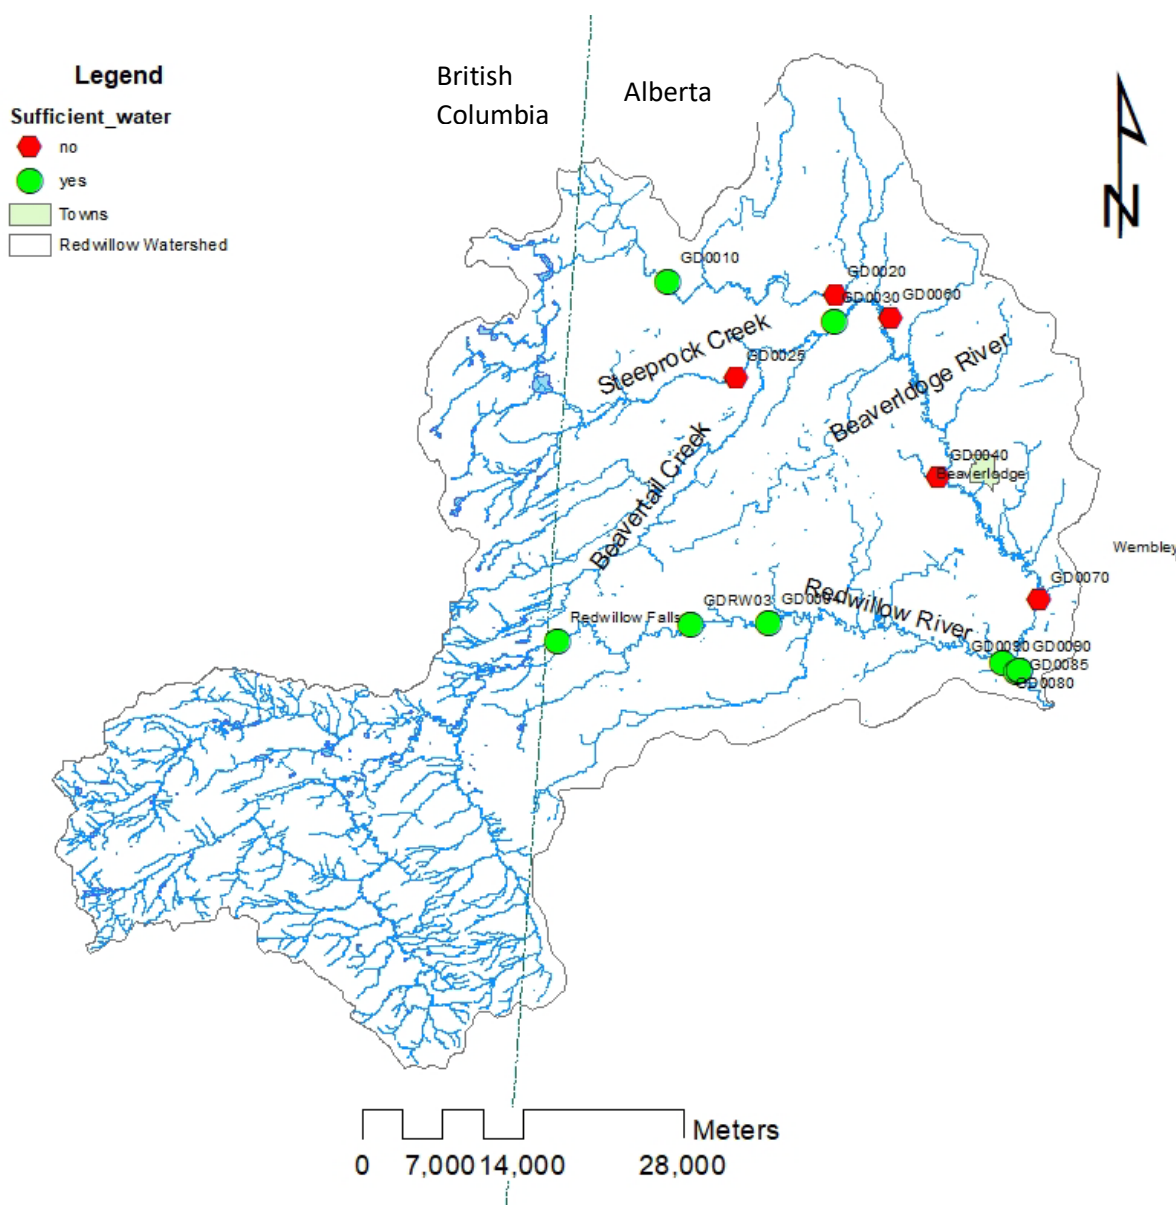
Legend

Sufficient_water

no

yes

Towns

Redwillow Watershed

British Columbia

Alberta

N

GD0010

GD0020

GD0030

GD0060

Steeprock Creek

GD0025

Beaverlodge River

Beavertail Creek

GD0040

Beaverlodge

Wembley

GD0070

Redwillow River

GDRW03

GD00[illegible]

Redwillow Falls

GD0030

GD0090

GD0085

GD0080

Meters

0 7,000 14,000 28,000